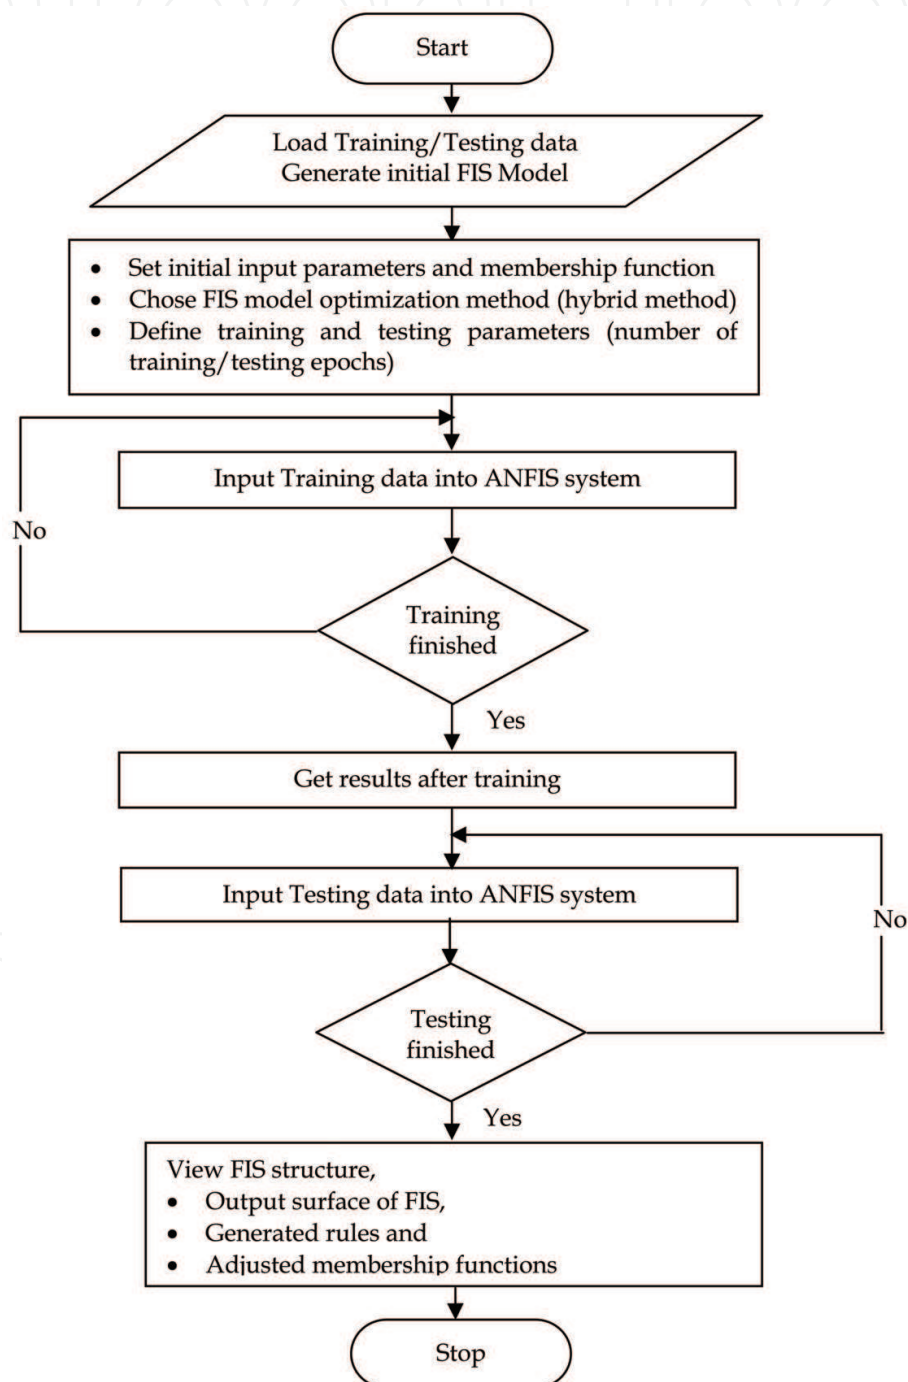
Start

Load Training/Testing data
Generate initial FIS Model

- Set initial input parameters and membership function
- Chose FIS model optimization method (hybrid method)
- Define training and testing parameters (number of training/testing epochs)

Input Training data into ANFIS system

No

Training finished

Yes

Get results after training

Input Testing data into ANFIS system

No

Testing finished

Yes

View FIS structure,
- Output surface of FIS,
- Generated rules and
- Adjusted membership functions

Stop